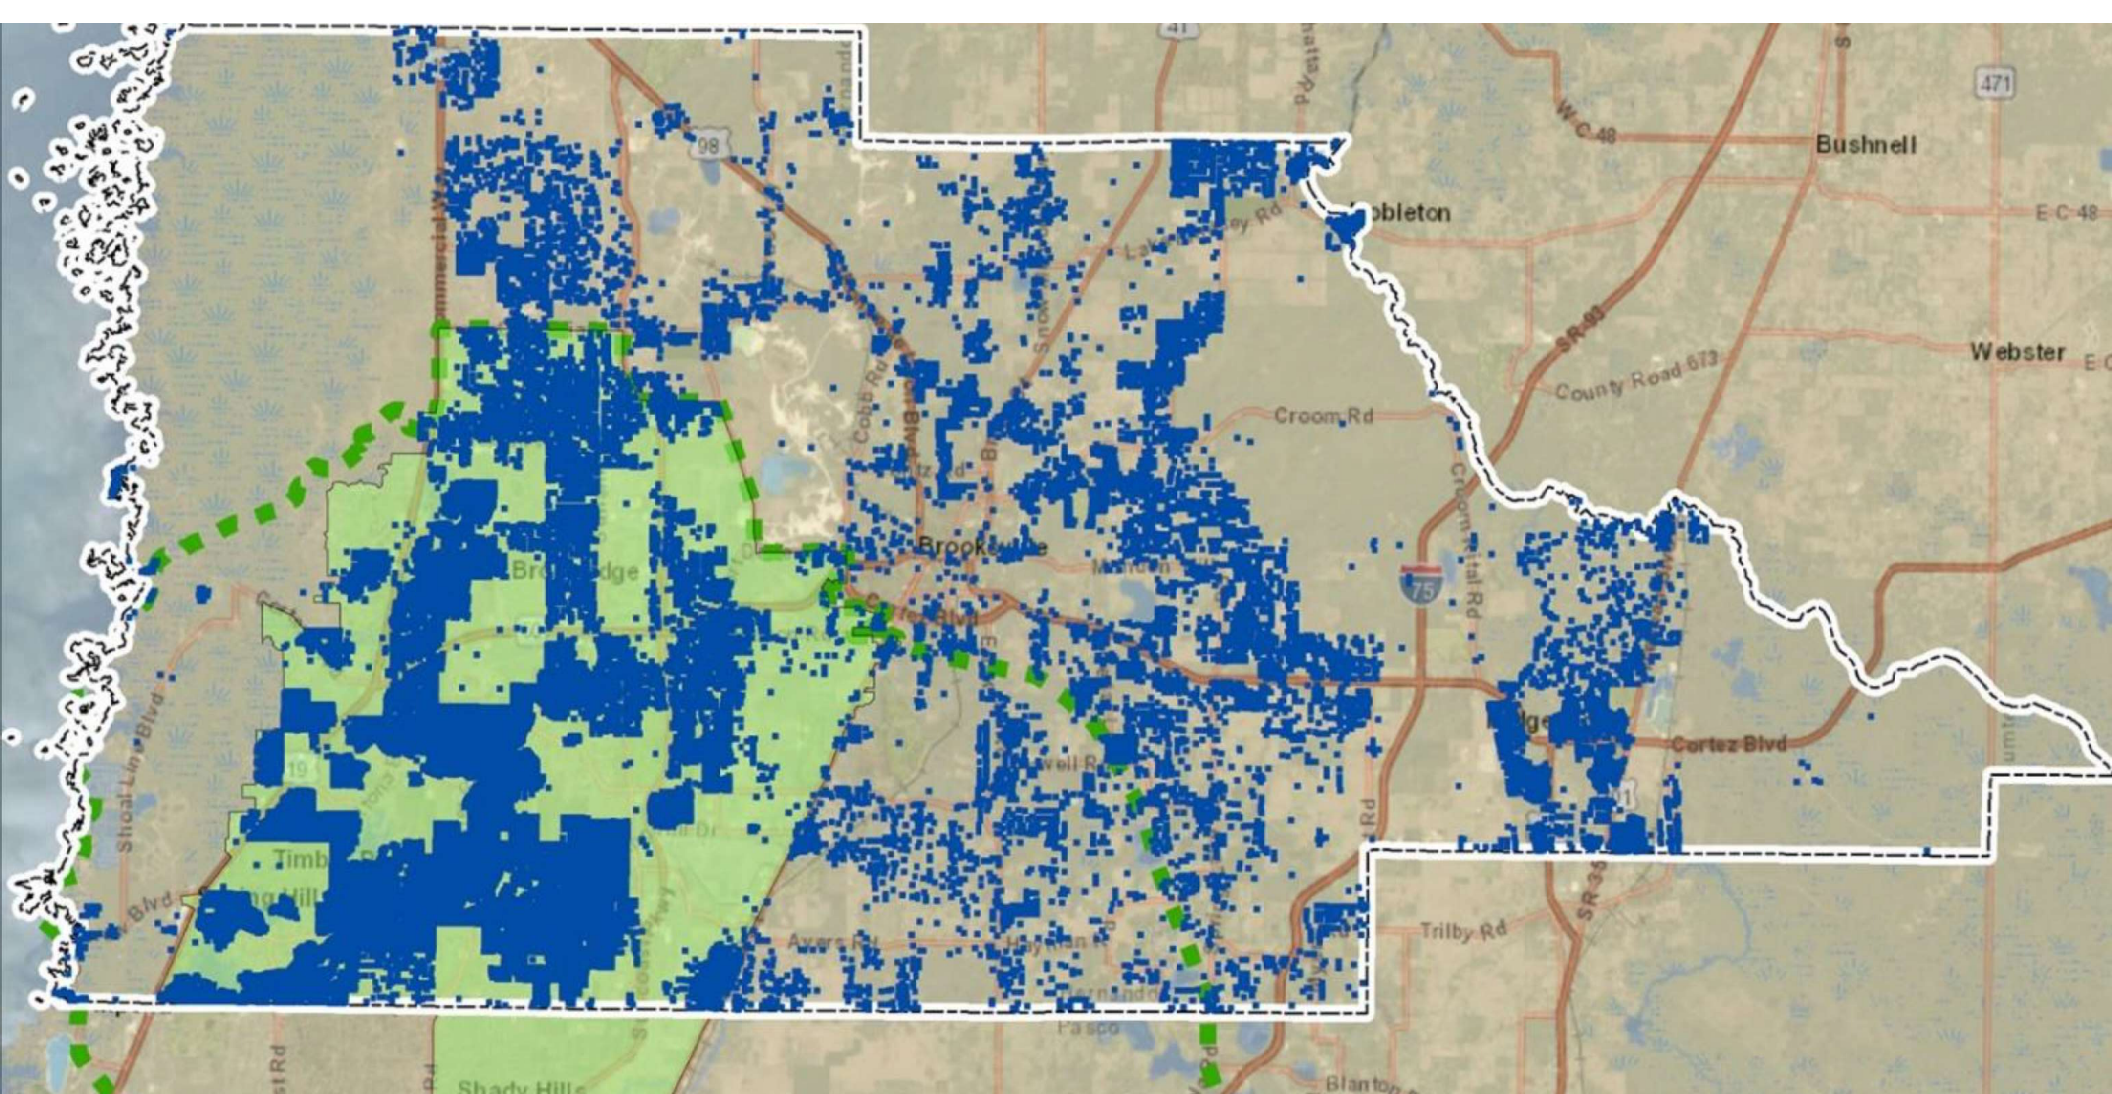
41
471
98
W C 48
Bushnell
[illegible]bleton
E C 48
Lake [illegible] Rd
SR 50
Webster
County Road 673
Croom Rd
Cobb Rd
Brooksville
Bro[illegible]dge
Croom Rital Rd
75
Cortez Blvd
Shoal Line Blvd
Timb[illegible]
Ayers Rd
Hayman Rd
Trilby Rd
SR 35
Pasco
Shady Hills
Blanton